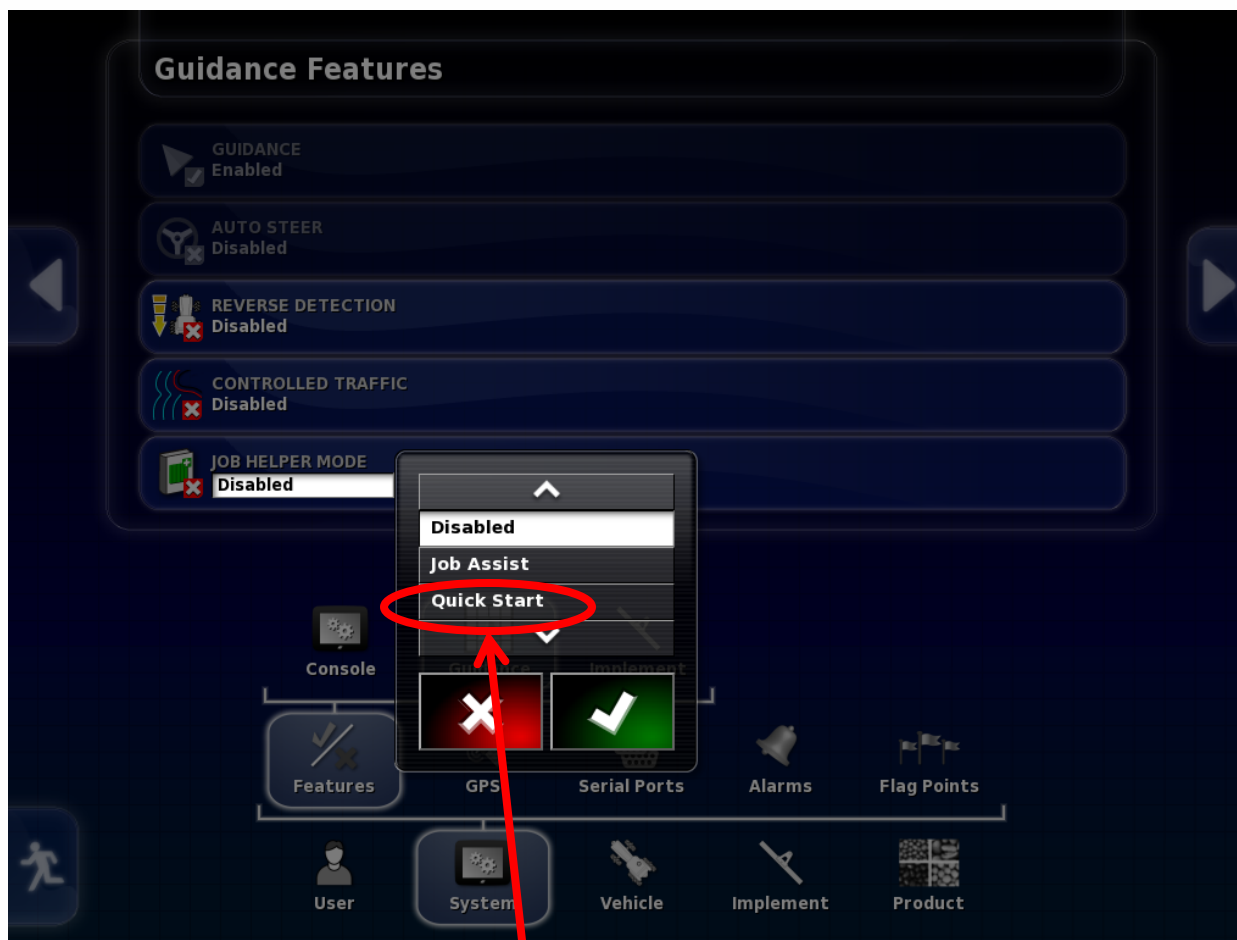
Guidance Features

GUIDANCE
Enabled

AUTO STEER
Disabled

REVERSE DETECTION
Disabled

CONTROLLED TRAFFIC
Disabled

JOB HELPER MODE
Disabled

Disabled
Job Assist
Quick Start

Console
Guidance
Implement

Features
GPS
Serial Ports
Alarms
Flag Points

User
System
Vehicle
Implement
Product